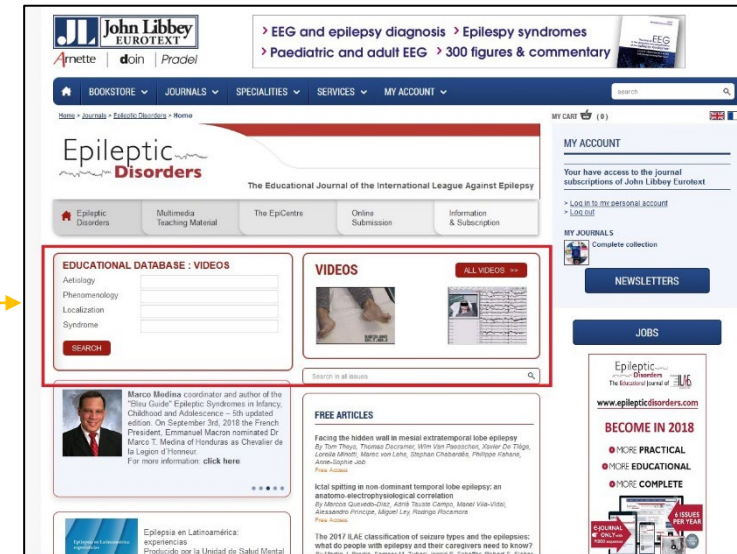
JL John Libbey EUROTEXT
Arnette | doin | Pradel

> EEG and epilepsy diagnosis > Epilepsy syndromes
> Paediatric and adult EEG > 300 figures & commentary

BOOKSTORE JOURNALS SPECIALITIES SERVICES MY ACCOUNT

search

Home > Journals > Epileptic Disorders > Home

MY CART (0)

Epileptic Disorders

The Educational Journal of the International League Against Epilepsy

Epileptic Disorders | Multimedia Teaching Material | The EpiCentre | Online Submission | Information & Subscription

MY ACCOUNT

Your have access to the journal subscriptions of John Libbey Eurotext

> Log in to my personal account
> Log out

MY JOURNALS
Complete collection

NEWSLETTERS

EDUCATIONAL DATABASE : VIDEOS
Aetiology
Phenomenology
Localization
Syndrome
SEARCH

VIDEOS
ALL VIDEOS >>

Search in all issues

JOBS

Marco Medina coordinator and author of the "Bleu Guide" Epileptic Syndromes in Infancy, Childhood and Adolescence – 5th updated edition. On September 3rd, 2018 the French President, Emmanuel Macron nominated Dr Marco T. Medina of Honduras as Chevalier de la Légion d'Honneur.
For more information: click here

FREE ARTICLES

Facing the hidden wall in mesial extratemporal lobe epilepsy
By Tom Theys, Thomas Dorssmer, Wim Van Paesschen, Xavier De Tiège, Lorella Minotti, Marc von Lehe, Stephan Chabardès, Philippe Kahane, Anne-Sophie Job
Free Access

Ictal spitting in non-dominant temporal lobe epilepsy: an anatomo-electrophysiological correlation
By Marcos Quevedo-Diaz, Adrià Tauste Campo, Manel Vila-Vidal, Alessandro Principe, Miguel Ley, Rodrigo Rocamora
Free Access

The 2017 ILAE classification of seizure types and the epilepsies: what do people with epilepsy and their caregivers need to know?
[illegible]

Epilepsia en Latinoamérica: experiencias
Producido por la Unidad de Salud Mental

Epileptic Disorders
The Educational Journal of ILAE

www.epilepticdisorders.com

BECOME IN 2018
MORE PRACTICAL
MORE EDUCATIONAL
MORE COMPLETE

E-JOURNAL ONLY
6 ISSUES PER YEAR